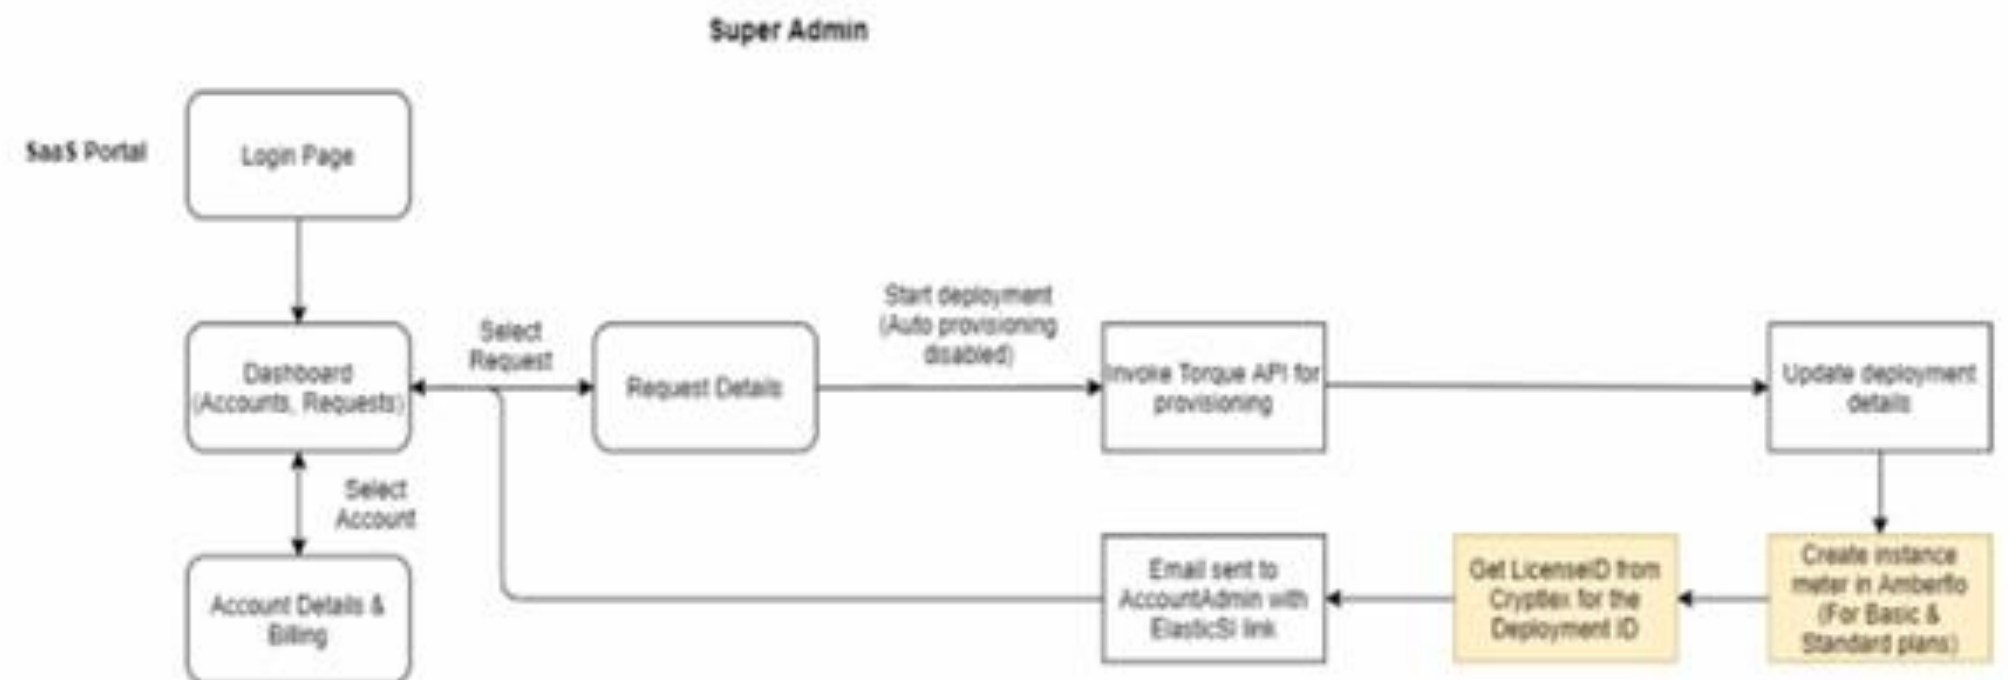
Super Admin

SaaS Portal

Login Page

Dashboard (Accounts, Requests)

Select Request

Request Details

Start deployment (Auto provisioning disabled)

Invoke Torque API for provisioning

Update deployment details

Select Account

Account Details & Billing

Email sent to AccountAdmin with ElasticSI link

Get LicenseID from Cryptlex for the Deployment ID

Create instance meter in Amberflo (For Basic & Standard plans)